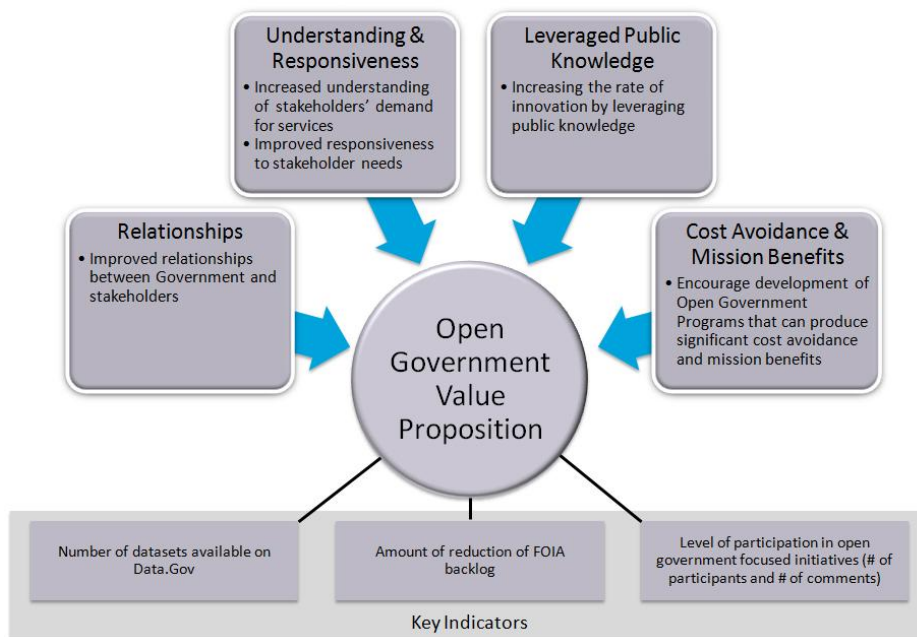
Understanding & Responsiveness

- Increased understanding of stakeholders' demand for services
- Improved responsiveness to stakeholder needs

Leveraged Public Knowledge

- Increasing the rate of innovation by leveraging public knowledge

Relationships

- Improved relationships between Government and stakeholders

Cost Avoidance & Mission Benefits

- Encourage development of Open Government Programs that can produce significant cost avoidance and mission benefits

Open Government Value Proposition

Number of datasets available on Data.Gov

Amount of reduction of FOIA backlog

Level of participation in open government focused initiatives (# of participants and # of comments)

Key Indicators